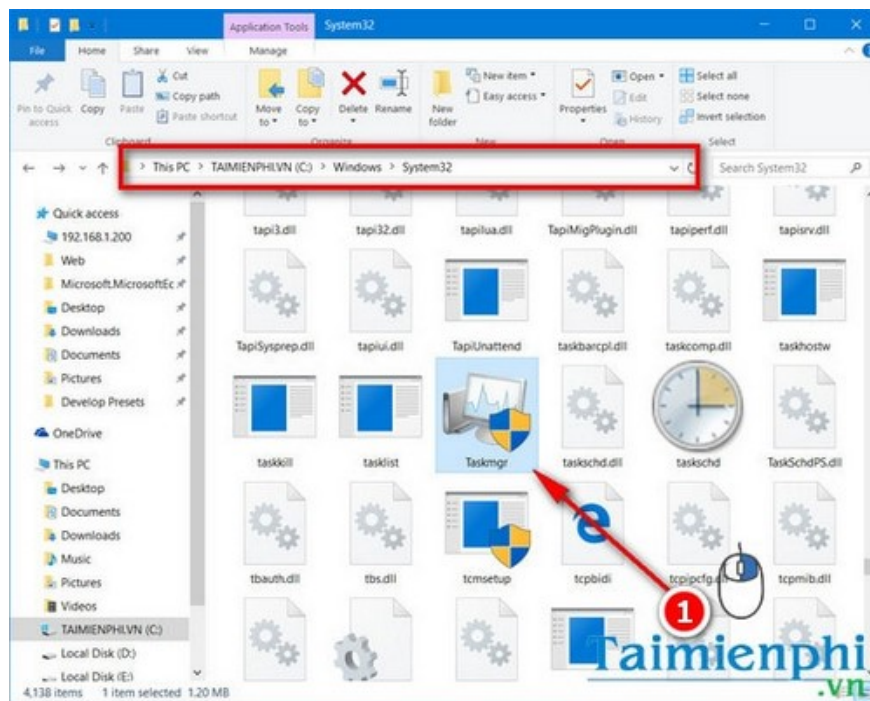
Application Tools System32

File Home Share View Manage

Pin to Quick access Copy Paste Cut Copy path Paste shortcut Clipboard

Move to Copy to Delete Rename Organize

New folder New item Easy access New

Properties Open Edit History Open

Select all Select none Invert selection Select

This PC > TAIMIENPHI.VN (C:) > Windows > System32

Search System32

Quick access
192.168.1.200
Web
Microsoft.MicrosoftEc
Desktop
Downloads
Documents
Pictures
Develop Presets
OneDrive
This PC
Desktop
Documents
Downloads
Music
Pictures
Videos
TAIMIENPHI.VN (C:)
Local Disk (D:)
Local Disk (E:)

tapi3.dll tapi32.dll tapilua.dll TapiMigPlugin.dll tapiperf.dll tapisrv.dll
TapiSysprep.dll tapiui.dll TapiUnattend taskbarcpl.dll taskcomp.dll taskhostw
taskkill tasklist Taskmgr taskschd.dll taskschd TaskSchdPS.dll
tbauth.dll tbs.dll tcmsetup tcpbidi tcpipcfg.dll tcpmib.dll

1

Taimienphi.vn

4,138 items 1 item selected 1.20 MB